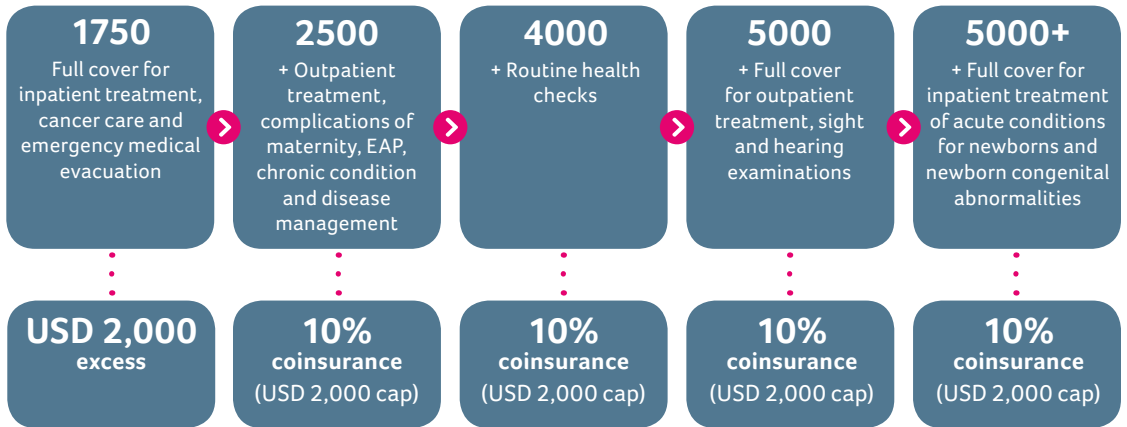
1750
Full cover for inpatient treatment, cancer care and emergency medical evacuation

2500
+ Outpatient treatment, complications of maternity, EAP, chronic condition and disease management

4000
+ Routine health checks

5000
+ Full cover for outpatient treatment, sight and hearing examinations

5000+
+ Full cover for inpatient treatment of acute conditions for newborns and newborn congenital abnormalities

USD 2,000
excess

10%
coinsurance
(USD 2,000 cap)

10%
coinsurance
(USD 2,000 cap)

10%
coinsurance
(USD 2,000 cap)

10%
coinsurance
(USD 2,000 cap)